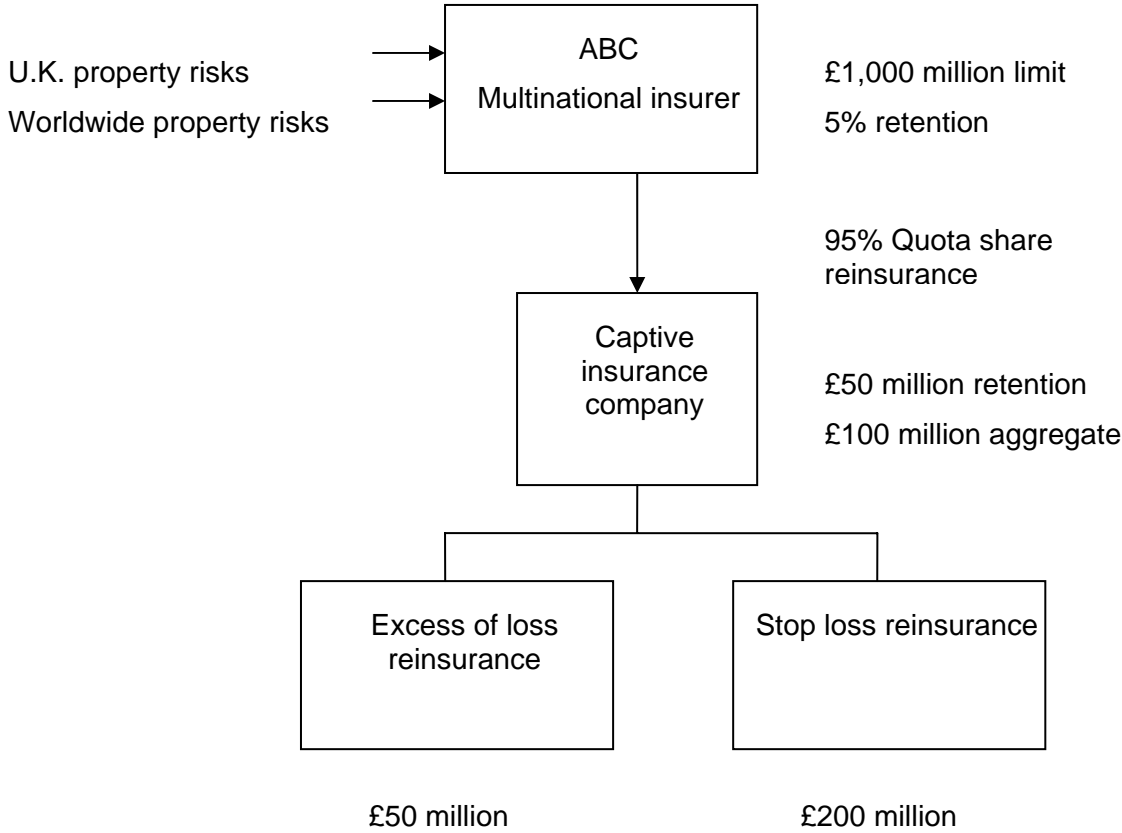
U.K. property risks

Worldwide property risks

ABC
Multinational insurer

£1,000 million limit

5% retention

95% Quota share reinsurance

Captive insurance company

£50 million retention

£100 million aggregate

Excess of loss reinsurance

Stop loss reinsurance

£50 million

£200 million